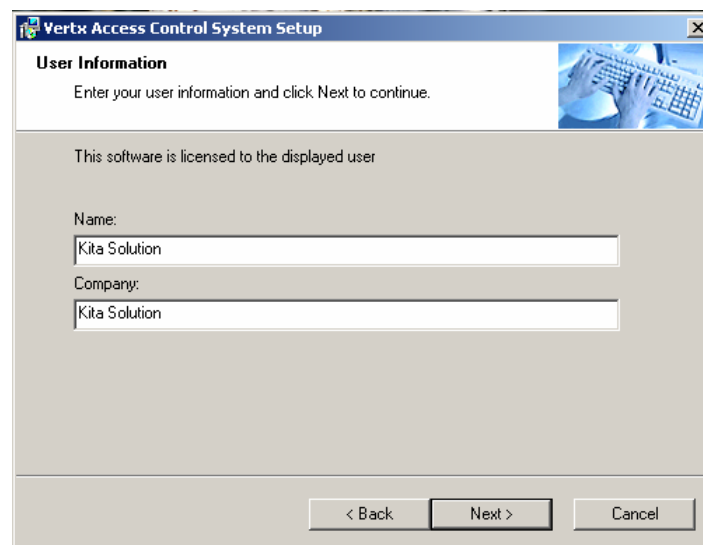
Vertx Access Control System Setup

User Information

Enter your user information and click Next to continue.

This software is licensed to the displayed user

Name:

Kita Solution

Company:

Kita Solution

< Back

Next >

Cancel